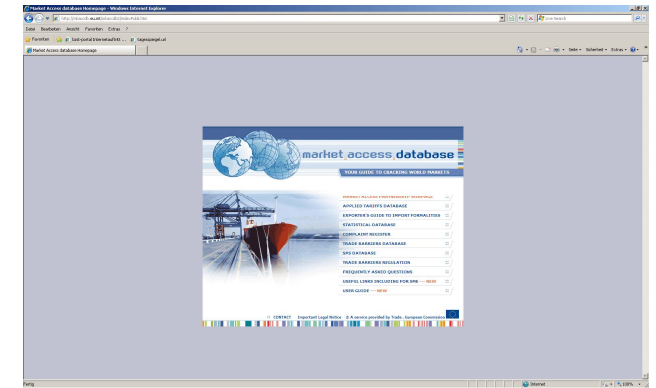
Market Access database Homepage - Windows Internet Explorer

http://mkaccdb.eu.int/mkaccdb2/indexPubli.htm

Live Search

Datei Bearbeiten Ansicht Favoriten Extras ?

Favoriten

Zoll-portal Internetauftritt ...

tagesspiegel.de

Market Access database Homepage

Seite Sicherheit Extras

market access database

YOUR GUIDE TO CRACKING WORLD MARKETS

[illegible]

APPLIED TARIFFS DATABASE

EXPORTER'S GUIDE TO IMPORT FORMALITIES

STATISTICAL DATABASE

COMPLAINT REGISTER

TRADE BARRIERS DATABASE

SPS DATABASE

TRADE BARRIERS REGULATION

FREQUENTLY ASKED QUESTIONS

USEFUL LINKS INCLUDING FOR SMR — NEW

USER GUIDE — NEW

CONTACT Important Legal Notice © A service provided by Trade - European Commission

Fertig

Internet

100%